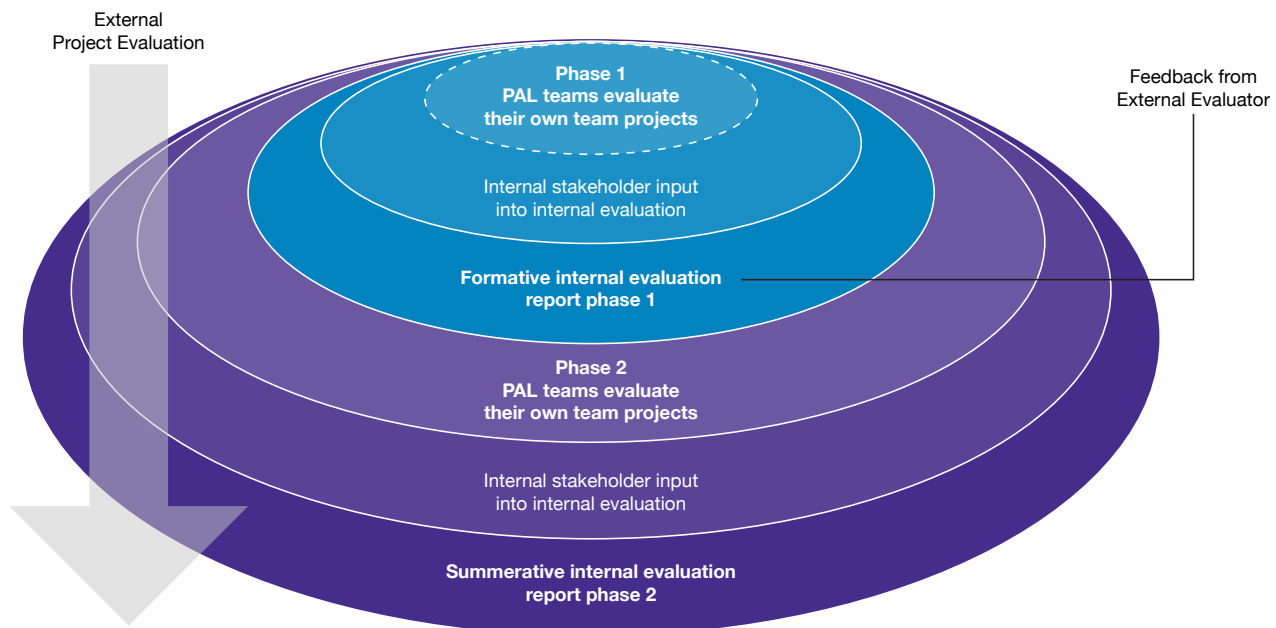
External Project Evaluation

Phase 1
PAL teams evaluate their own team projects

Internal stakeholder input into internal evaluation

Formative internal evaluation report phase 1

Feedback from External Evaluator

Phase 2
PAL teams evaluate their own team projects

Internal stakeholder input into internal evaluation

Summerative internal evaluation report phase 2